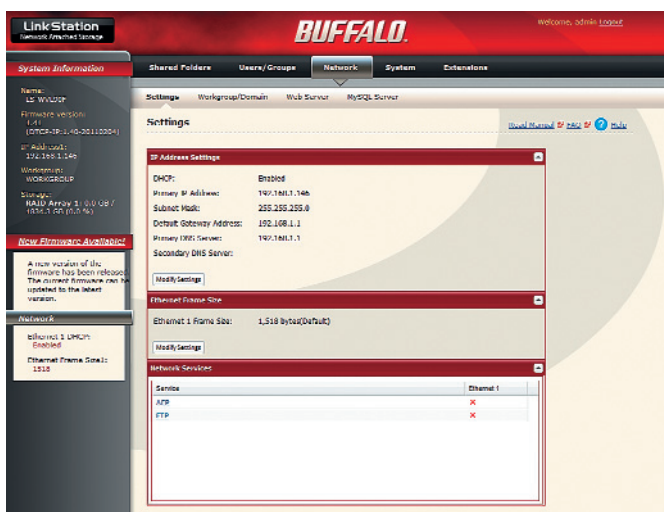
LinkStation
Network Attached Storage

BUFFALO

Welcome, admin Logout

System Information

Name:
LS-WVL05F

Firmware version:
1.41
(DTCP-IP:1.40-20110304)

IP Address1:
192.168.1.146

Workgroup:
WORKGROUP

Storage:
RAID Array 1: 0.0 GB / 1836.1 GB (0.0 %)

New Firmware Available!

A new version of the firmware has been released. The current firmware can be updated to the latest version.

Network

Ethernet 1 DHCP:
Enabled

Ethernet Frame Size1:
1518

Shared Folders | Users/Groups | Network | System | Extensions

Settings | Workgroup/Domain | Web Server | MySQL Server

Settings

Read Manual | FAQ | Help

IP Address Settings

| | |
|---|---|
| DHCP: | Enabled |
| Primary IP Address: | 192.168.1.146 |
| Subnet Mask: | 255.255.255.0 |
| Default Gateway Address: | 192.168.1.1 |
| Primary DNS Server: | 192.168.1.1 |
| Secondary DNS Server: | |

Modify Settings

Ethernet Frame Size

Ethernet 1 Frame Size: 1,518 Bytes(Default)

Modify Settings

Network Services

| Service | Ethernet 1 |
|---|---|
| AFP | × |
| FTP | × |